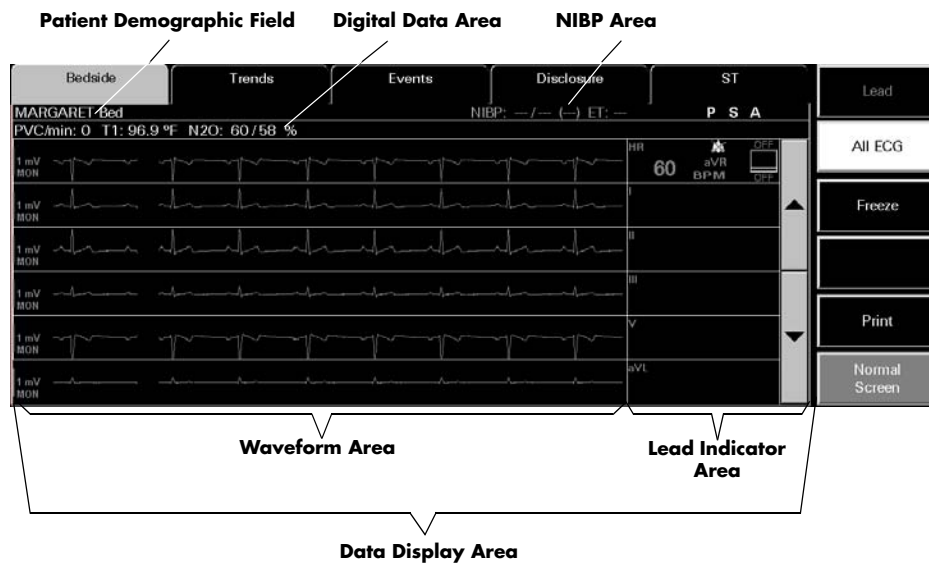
Patient Demographic Field
Digital Data Area
NIBP Area

Bedside
Trends
Events
Disclosure
ST

MARGARET Bed
NIBP: —/— (—) ET: —
P S A

PVC/min: 0 T1: 96.9 °F N2O: 60 / 58 %

1 mV MON
1 mV MON
1 mV MON
1 mV MON
1 mV MON
1 mV MON

HR
60
aVR
BPM
OFF
OFF

I
II
III
V
aVL

Lead
All ECG
Freeze
Print
Normal Screen

Waveform Area
Lead Indicator Area
Data Display Area